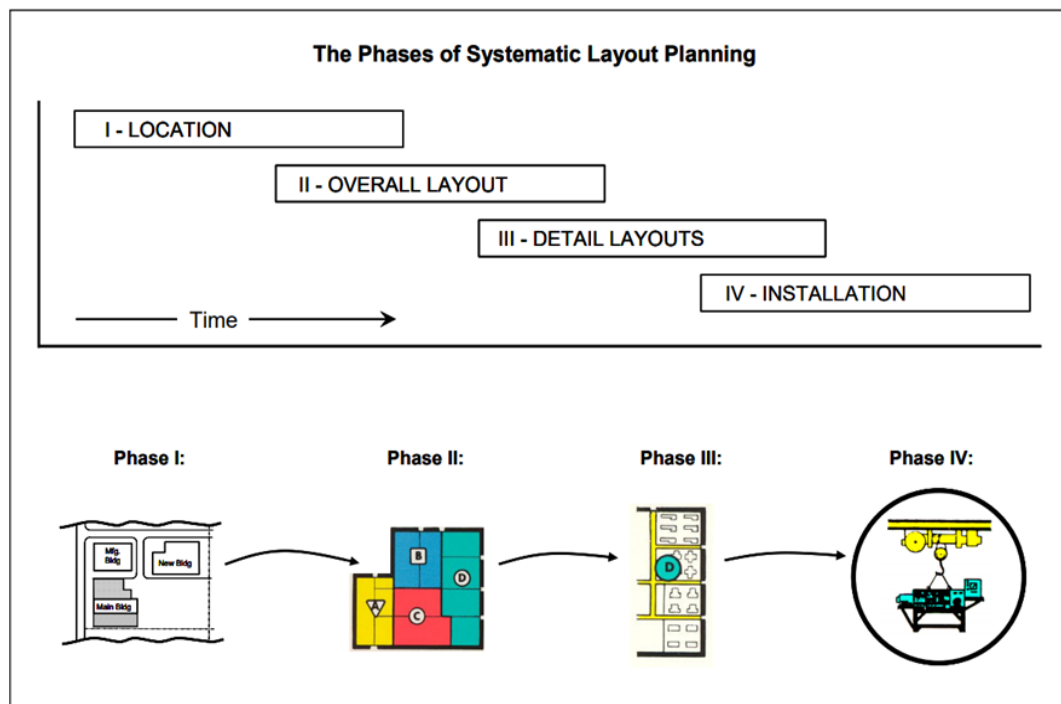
The Phases of Systematic Layout Planning

I - LOCATION

II - OVERALL LAYOUT

III - DETAIL LAYOUTS

IV - INSTALLATION

Time

Phase I:

Mfg. Bldg

New Bldg

Main Bldg

Phase II:

B

D

A

C

Phase III:

D

Phase IV: